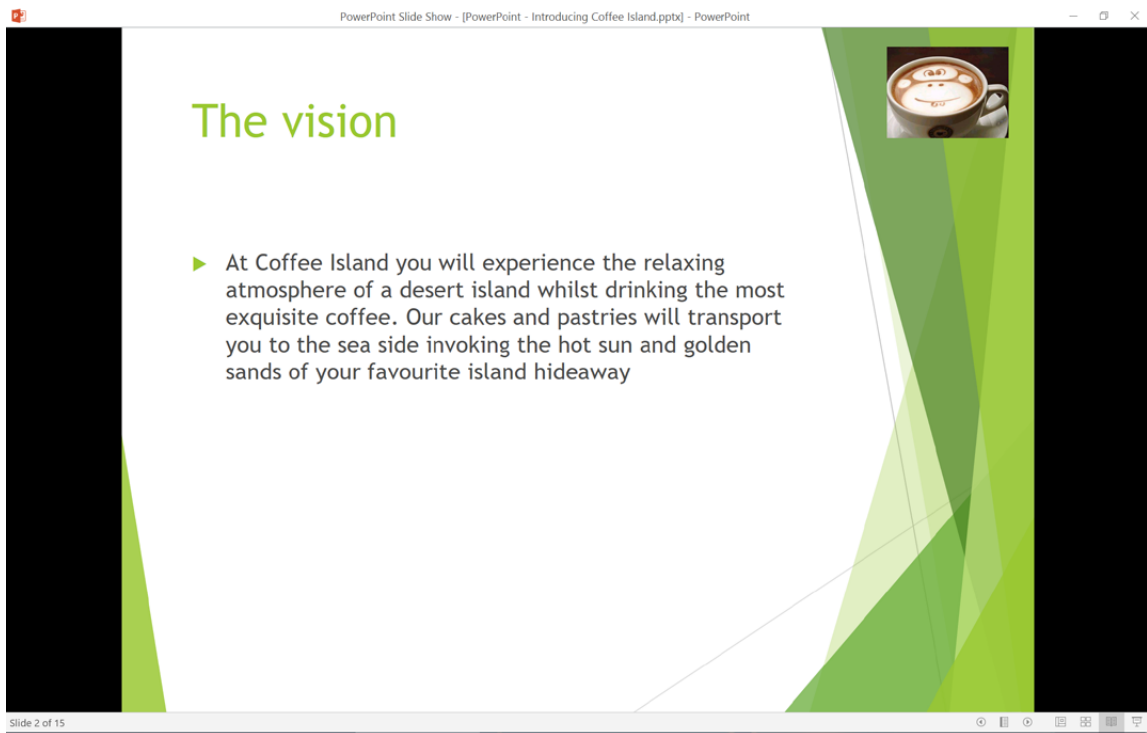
PowerPoint Slide Show - [PowerPoint - Introducing Coffee Island.pptx] - PowerPoint

The vision

At Coffee Island you will experience the relaxing atmosphere of a desert island whilst drinking the most exquisite coffee. Our cakes and pastries will transport you to the sea side invoking the hot sun and golden sands of your favourite island hideaway

Slide 2 of 15